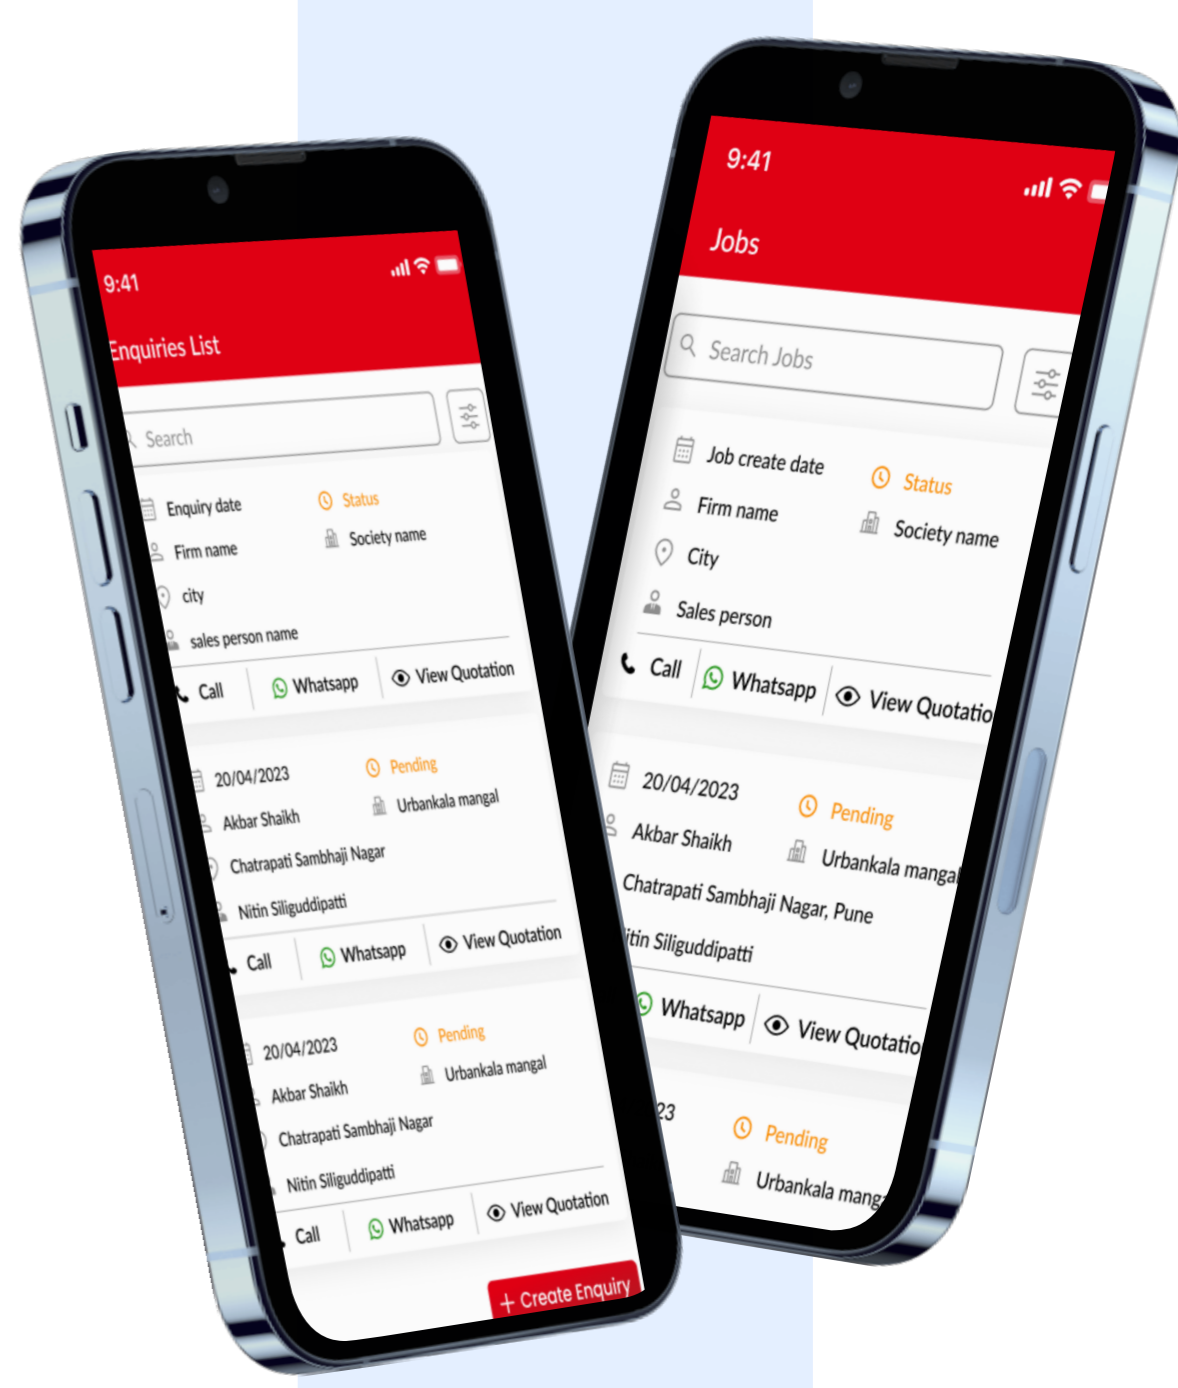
9:41

Enquiries List

Search

Enquiry date
Status
Firm name
Society name
city
sales person name

Call
Whatsapp
View Quotation

20/04/2023
Pending
Akbar Shaikh
Urbankala mangal
Chatrapati Sambhaji Nagar
Nitin Siliguddipatti

Call
Whatsapp
View Quotation

20/04/2023
Pending
Akbar Shaikh
Urbankala mangal
Chatrapati Sambhaji Nagar
Nitin Siliguddipatti

Call
Whatsapp
View Quotation

+ Create Enquiry

9:41

Jobs

Search Jobs

Job create date
Status
Firm name
Society name
City
Sales person

Call
Whatsapp
View Quotatio

20/04/2023
Pending
Akbar Shaikh
Urbankala mangal
Chatrapati Sambhaji Nagar, Pune
itin Siliguddipatti

Whatsapp
View Quotatio

23
Pending
Urbankala mang